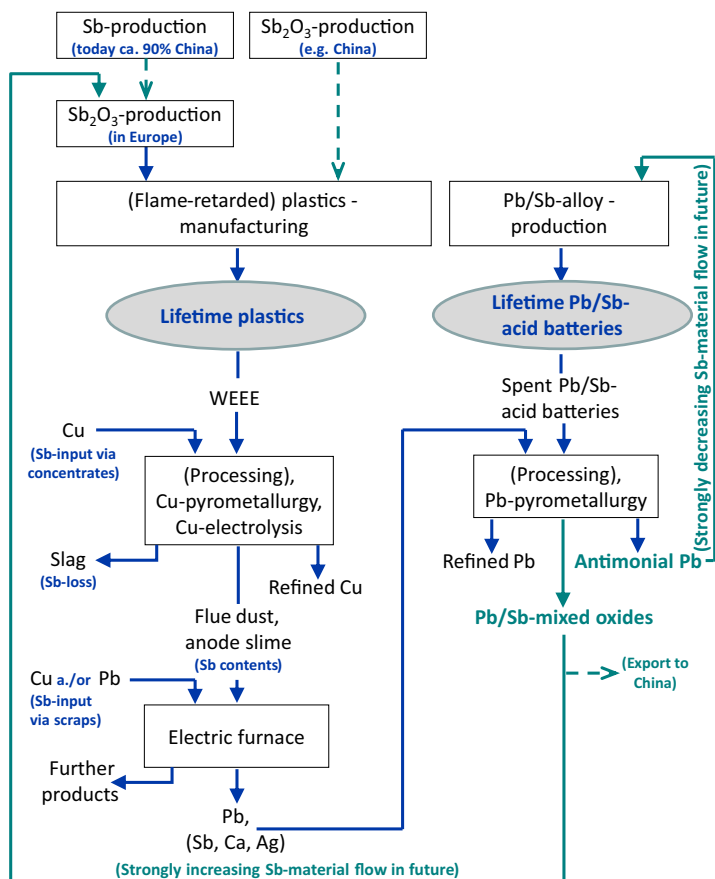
Sb-production
(today ca. 90% China)

$Sb_2O_3$-production
(e.g. China)

$Sb_2O_3$-production
(in Europe)

(Flame-retarded) plastics - manufacturing

Pb/Sb-alloy - production

Lifetime plastics

Lifetime Pb/Sb-acid batteries

(Strongly decreasing Sb-material flow in future)

WEEE

Spent Pb/Sb-acid batteries

Cu
(Sb-input via concentrates)

(Processing), Cu-pyrometallurgy, Cu-electrolysis

(Processing), Pb-pyrometallurgy

Slag
(Sb-loss)

Refined Cu

Refined Pb

Antimonial Pb

Flue dust, anode slime
(Sb contents)

Pb/Sb-mixed oxides

Cu a./or Pb
(Sb-input via scraps)

(Export to China)

Electric furnace

Further products

Pb, (Sb, Ca, Ag)

(Strongly increasing Sb-material flow in future)